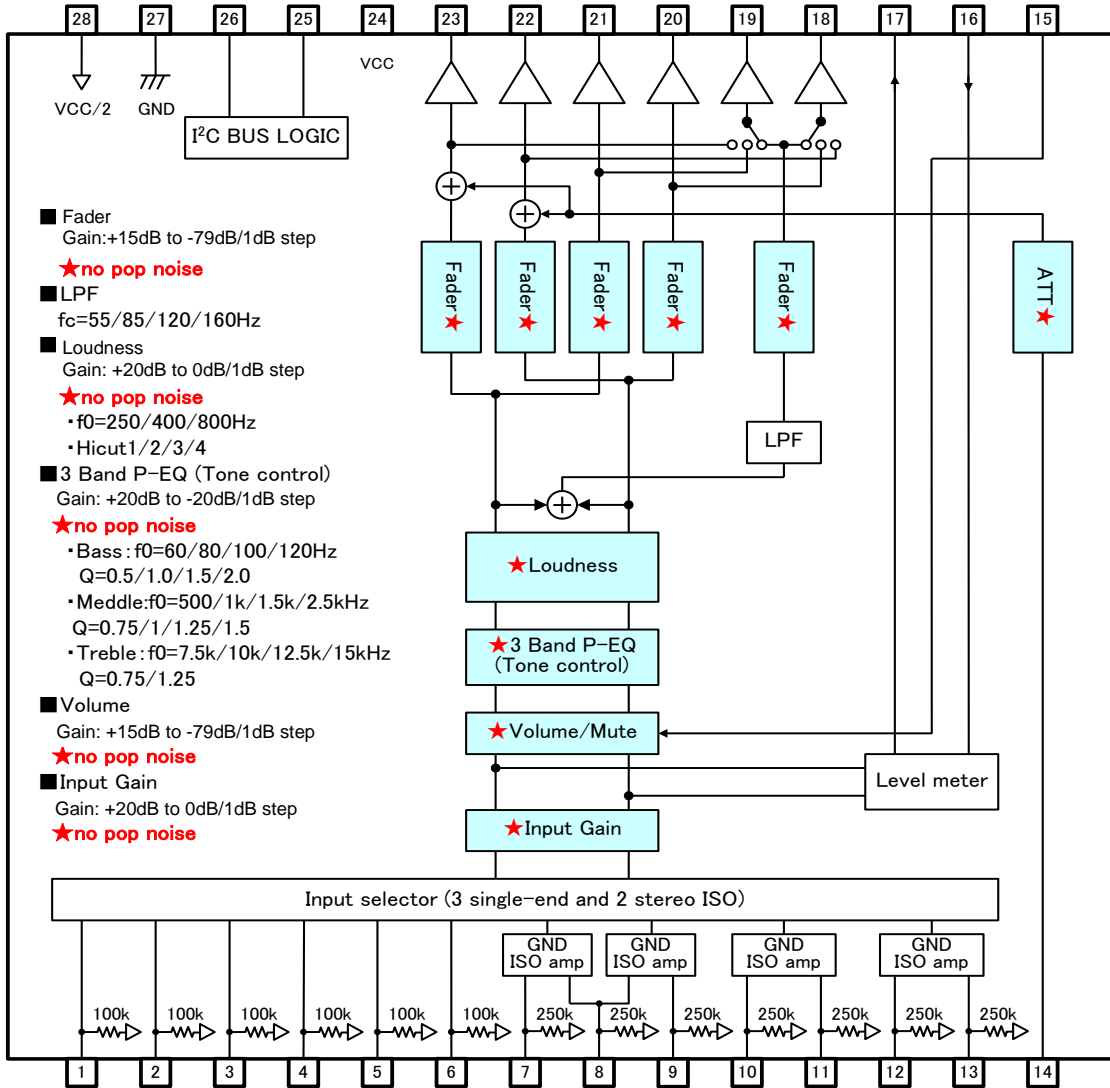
28 27 26 25 24 23 22 21 20 19 18 17 16 15

VCC/2 GND $I^2C$ BUS LOGIC VCC

■ Fader
Gain:+15dB to -79dB/1dB step
★no pop noise
■LPF
fc=55/85/120/160Hz
■ Loudness
Gain: +20dB to 0dB/1dB step
★no pop noise
・f0=250/400/800Hz
・Hicut1/2/3/4
■3 Band P-EQ (Tone control)
Gain: +20dB to -20dB/1dB step
★no pop noise
・Bass:f0=60/80/100/120Hz
Q=0.5/1.0/1.5/2.0
・Meddle:f0=500/1k/1.5k/2.5kHz
Q=0.75/1/1.25/1.5
・Treble:f0=7.5k/10k/12.5k/15kHz
Q=0.75/1.25
■Volume
Gain: +15dB to -79dB/1dB step
★no pop noise
■Input Gain
Gain: +20dB to 0dB/1dB step
★no pop noise

Fader★ Fader★ Fader★ Fader★ Fader★ ATT★

LPF

★Loudness

★3 Band P-EQ
(Tone control)

★Volume/Mute

Level meter

★Input Gain

Input selector (3 single-end and 2 stereo ISO)

GND ISO amp GND ISO amp GND ISO amp GND ISO amp

100k 100k 100k 100k 100k 100k 250k 250k 250k 250k 250k 250k 250k

1 2 3 4 5 6 7 8 9 10 11 12 13 14